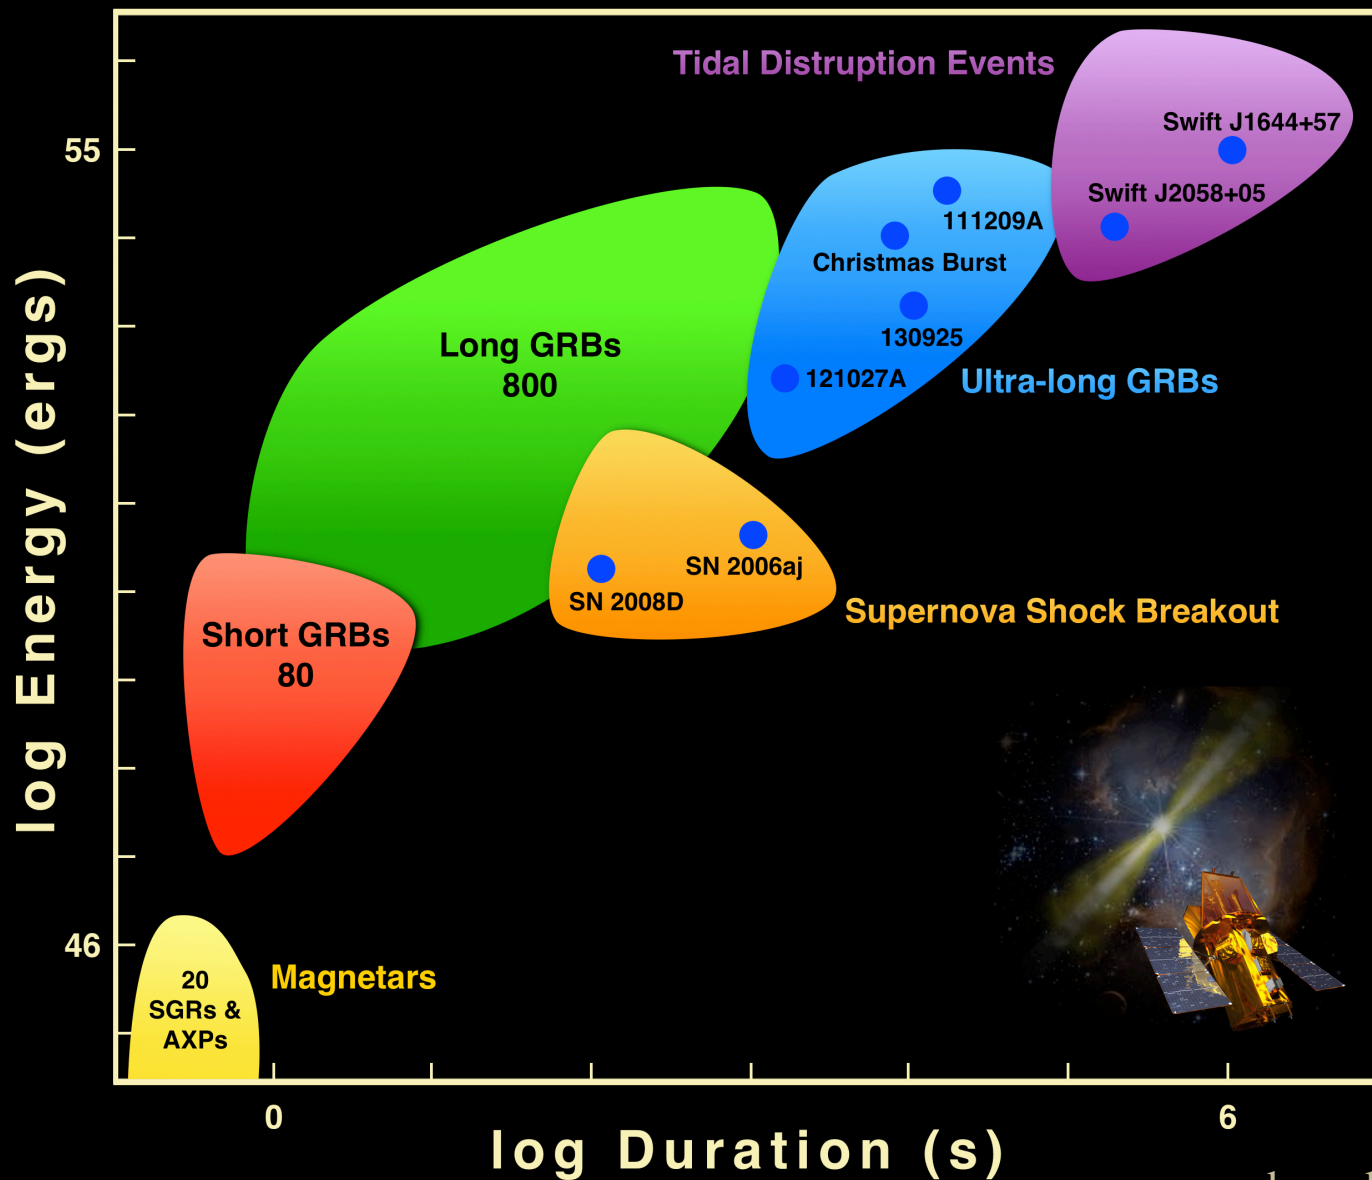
Tidal Distruption Events

Swift J1644+57

Swift J2058+05

111209A

Christmas Burst

130925

121027A

Ultra-long GRBs

Long GRBs
800

SN 2006aj

SN 2008D

Supernova Shock Breakout

Short GRBs
80

20
SGRs &
AXPs

Magnetars

55

46

log Energy (ergs)

0

6

log Duration (s)